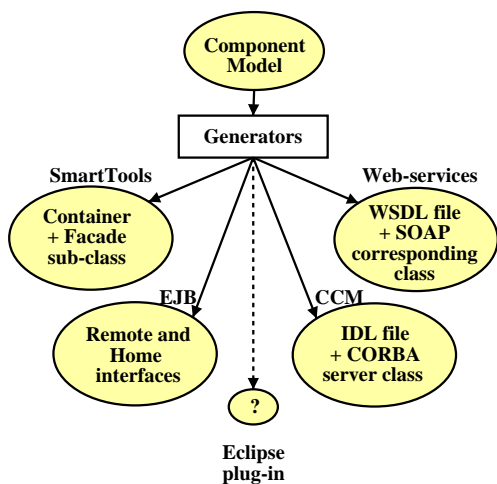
Component Model

Generators

SmartTools

Web-services

Container + Facade sub-class

WSDL file + SOAP corresponding class

EJB

CCM

Remote and Home interfaces

IDL file + CORBA server class

?

Eclipse plug-in